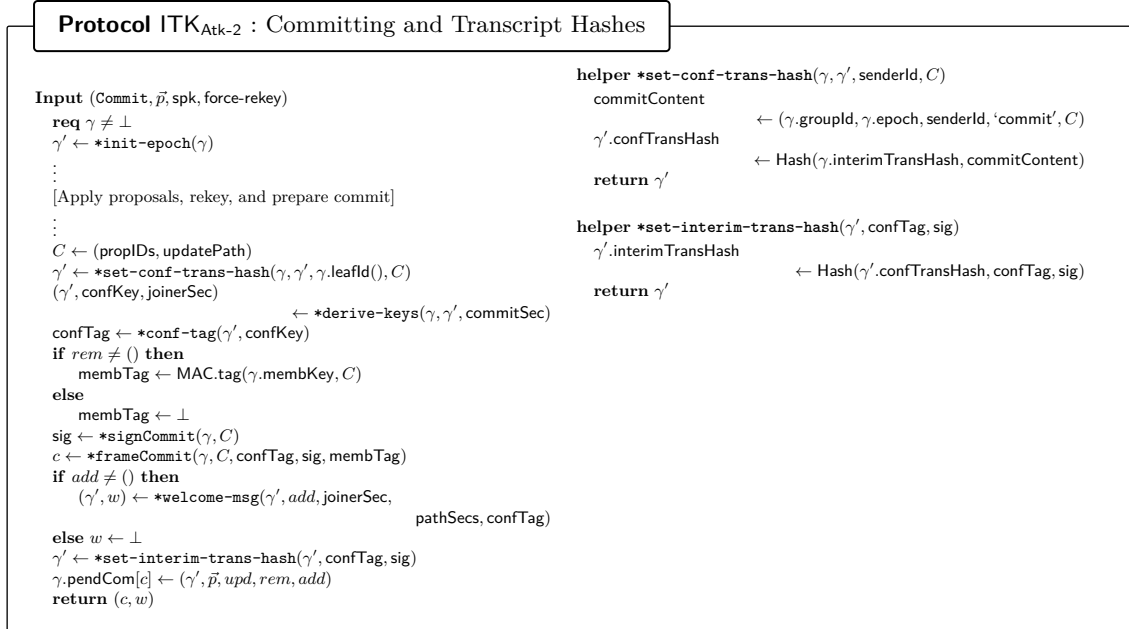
**Protocol** $\mathsf{ITK}_{\mathsf{Atk\text{-}2}}$ : Committing and Transcript Hashes

**Input** $(\texttt{Commit}, \vec{p}, \mathsf{spk}, \mathsf{force\text{-}rekey})$
**req** $\gamma \neq \bot$
$\gamma' \leftarrow \texttt{*init-epoch}(\gamma)$
⋮
[Apply proposals, rekey, and prepare commit]
⋮
$C \leftarrow (\mathsf{propIDs}, \mathsf{updatePath})$
$\gamma' \leftarrow \texttt{*set-conf-trans-hash}(\gamma, \gamma', \gamma.\mathsf{leafId}(), C)$
$(\gamma', \mathsf{confKey}, \mathsf{joinerSec}) \leftarrow \texttt{*derive-keys}(\gamma, \gamma', \mathsf{commitSec})$
$\mathsf{confTag} \leftarrow \texttt{*conf-tag}(\gamma', \mathsf{confKey})$
**if** $rem \neq ()$ **then**
$\mathsf{membTag} \leftarrow \mathsf{MAC.tag}(\gamma.\mathsf{membKey}, C)$
**else**
$\mathsf{membTag} \leftarrow \bot$
$\mathsf{sig} \leftarrow \texttt{*signCommit}(\gamma, C)$
$c \leftarrow \texttt{*frameCommit}(\gamma, C, \mathsf{confTag}, \mathsf{sig}, \mathsf{membTag})$
**if** $add \neq ()$ **then**
$(\gamma', w) \leftarrow \texttt{*welcome-msg}(\gamma', add, \mathsf{joinerSec}, \mathsf{pathSecs}, \mathsf{confTag})$
**else** $w \leftarrow \bot$
$\gamma' \leftarrow \texttt{*set-interim-trans-hash}(\gamma', \mathsf{confTag}, \mathsf{sig})$
$\gamma.\mathsf{pendCom}[c] \leftarrow (\gamma', \vec{p}, upd, rem, add)$
**return** $(c, w)$

**helper** $\texttt{*set-conf-trans-hash}(\gamma, \gamma', \mathsf{senderId}, C)$
$\mathsf{commitContent} \leftarrow (\gamma.\mathsf{groupId}, \gamma.\mathsf{epoch}, \mathsf{senderId}, \text{‘commit’}, C)$
$\gamma'.\mathsf{confTransHash} \leftarrow \mathsf{Hash}(\gamma.\mathsf{interimTransHash}, \mathsf{commitContent})$
**return** $\gamma'$

**helper** $\texttt{*set-interim-trans-hash}(\gamma', \mathsf{confTag}, \mathsf{sig})$
$\gamma'.\mathsf{interimTransHash} \leftarrow \mathsf{Hash}(\gamma'.\mathsf{confTransHash}, \mathsf{confTag}, \mathsf{sig})$
**return** $\gamma'$